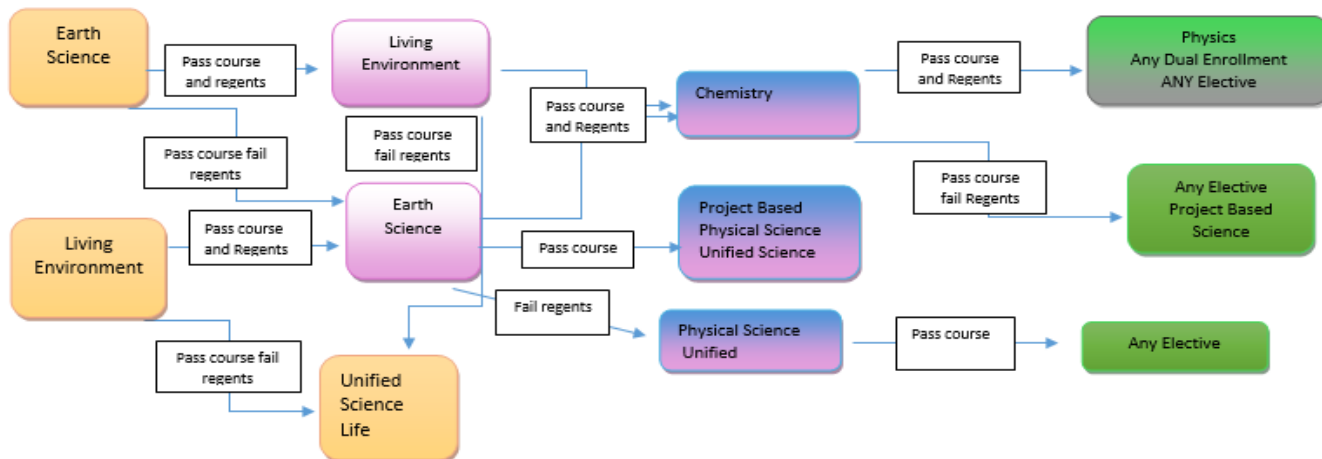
Earth Science

Pass course and regents

Living Environment

Pass course and Regents

Chemistry

Pass course and Regents

Physics
Any Dual Enrollment
ANY Elective

Pass course fail regents

Pass course fail regents

Pass course fail Regents

Any Elective
Project Based
Science

Living Environment

Pass course and Regents

Earth Science

Pass course

Project Based
Physical Science
Unified Science

Fail regents

Physical Science
Unified

Pass course

Any Elective

Pass course fail regents

Unified Science Life